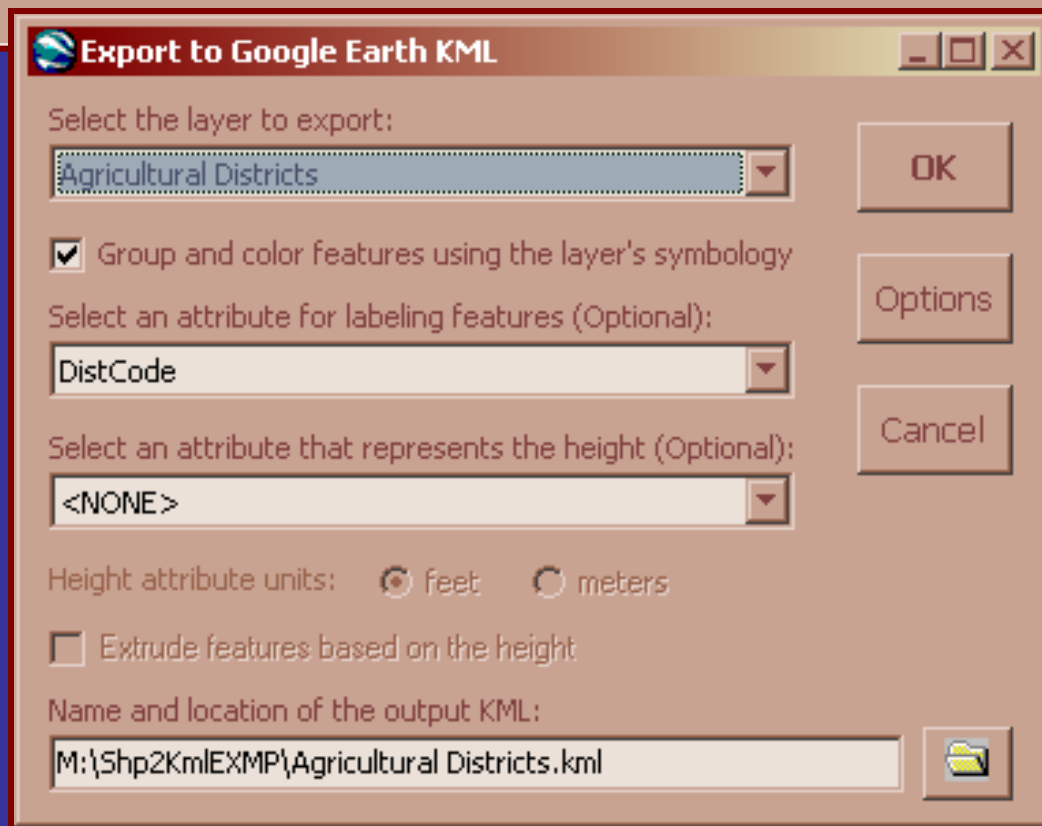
Export to Google Earth KML

Select the layer to export:

Agricultural Districts

OK

Group and color features using the layer's symbology

Options

Select an attribute for labeling features (Optional):

DistCode

Cancel

Select an attribute that represents the height (Optional):

<NONE>

Height attribute units: feet meters

Extrude features based on the height

Name and location of the output KML:

M:\Shp2KmlEXMP\Agricultural Districts.kml